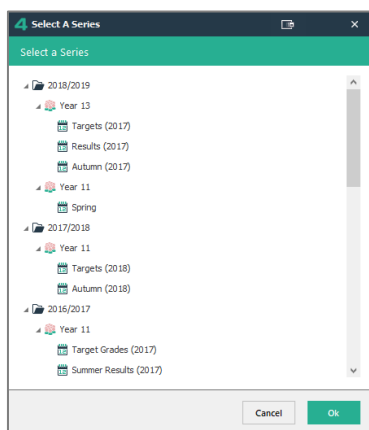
4 Select A Series

Select a Series

2018/2019
Year 13
Targets (2017)
Results (2017)
Autumn (2017)
Year 11
Spring
2017/2018
Year 11
Targets (2018)
Autumn (2018)
2016/2017
Year 11
Target Grades (2017)
Summer Results (2017)

Cancel
Ok